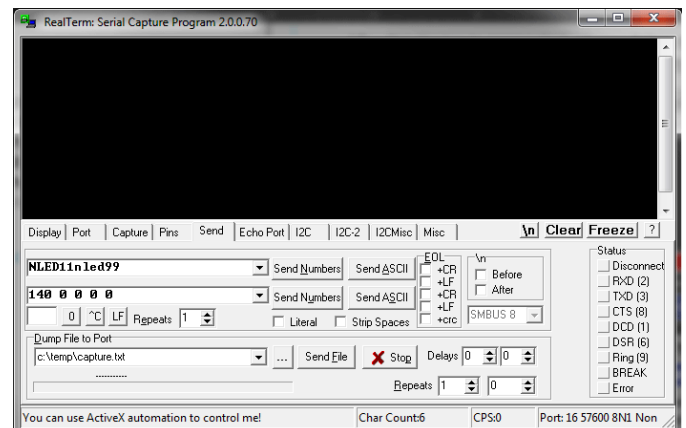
RealTerm: Serial Capture Program 2.0.0.70

Display | Port | Capture | Pins | Send | Echo Port | I2C | I2C-2 | I2CMisc | Misc

\n Clear Freeze ?

NLED11nled99
Send Numbers Send ASCII

140 0 0 0 0
Send Numbers Send ASCII

0 ^C LF Repeats 1

EOL
+CR
+LF
+CR
+LF
+crc

\n
Before
After

Literal Strip Spaces

SMBUS 8

Dump File to Port
c:\temp\capture.txt
... Send File Stop Delays 0 0
Repeats 1 0

Status
Disconnect
RXD (2)
TXD (3)
CTS (8)
DCD (1)
DSR (6)
Ring (9)
BREAK
Error

You can use ActiveX automation to control me! | Char Count:6 | CPS:0 | Port: 16 57600 8N1 Non